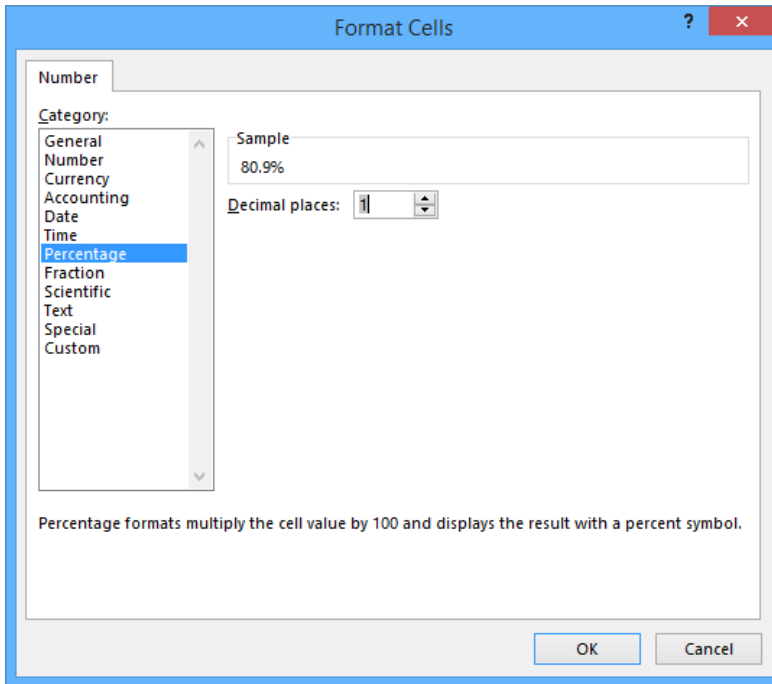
Format Cells

?

✕

Number

Category:

General
Number
Currency
Accounting
Date
Time
Percentage
Fraction
Scientific
Text
Special
Custom

Sample

80.9%

Decimal places: 1

Percentage formats multiply the cell value by 100 and displays the result with a percent symbol.

OK

Cancel